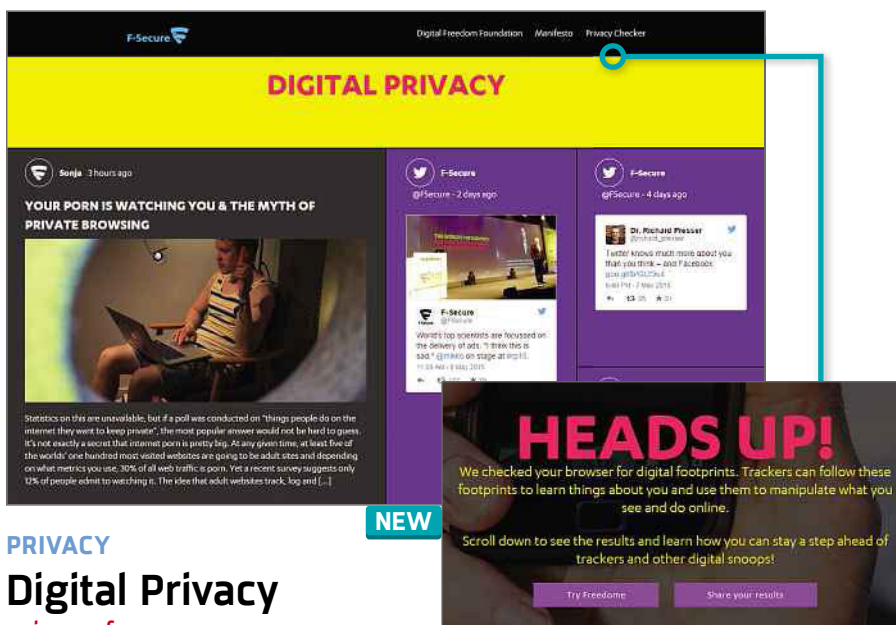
F-Secure

Digital Freedom Foundation Manifesto Privacy Checker

DIGITAL PRIVACY

Sonja 3 hours ago

YOUR PORN IS WATCHING YOU & THE MYTH OF PRIVATE BROWSING

Statistics on this are unavailable, but if a poll was conducted on "things people do on the internet they want to keep private", the most popular answer would not be hard to guess. It's not exactly a secret that internet porn is pretty big. At any given time, at least five of the worlds' one hundred most visited websites are going to be adult sites and depending on what metrics you use, 30% of all web traffic is porn. Yet a recent survey suggests only 12% of people admit to watching it. The idea that adult websites track, log and [...]

F-Secure
@FSecure · 2 days ago

F-Secure
@FSecure
World's top scientists are focussed on the delivery of ads. "I think this is sad." @mikko on stage at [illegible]
11:09 AM - 8 May 2015

F-Secure
@FSecure · 4 days ago

Dr. Richard Presser
@richard_presser
Twitter knows much more about you than you think – and Facebook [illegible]
6:46 PM - 7 May 2015

HEADS UP!

We checked your browser for digital footprints. Trackers can follow these footprints to learn things about you and use them to manipulate what you see and do online.

Scroll down to see the results and learn how you can stay a step ahead of trackers and other digital snoops!

Try Freedome Share your results

NEW

PRIVACY
Digital Privacy